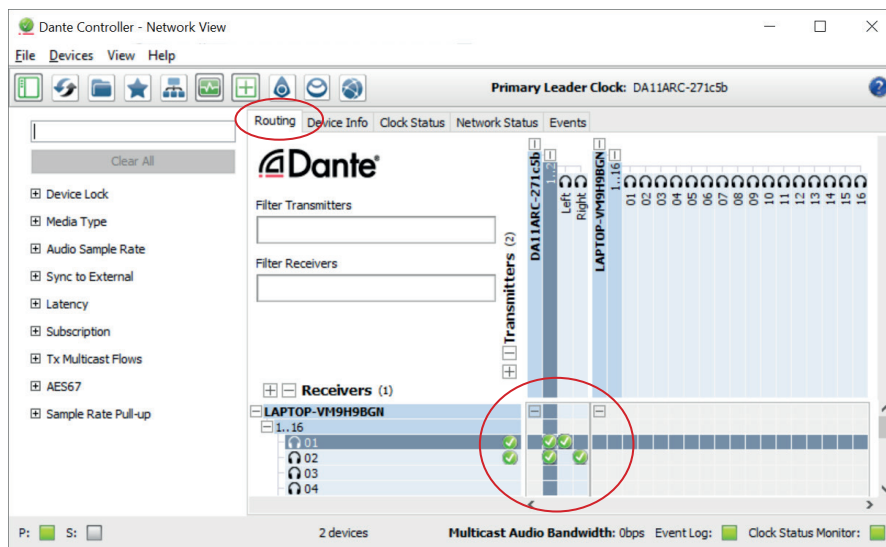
Dante Controller - Network View

File Devices View Help

Primary Leader Clock: DA11ARC-271c5b

Routing Device Info Clock Status Network Status Events

Clear All

Device Lock
Media Type
Audio Sample Rate
Sync to External
Latency
Subscription
Tx Multicast Flows
AES67
Sample Rate Pull-up

Dante

Filter Transmitters

Filter Receivers

Transmitters (2)

DA11ARC-271c5b
1..2
Left
Right
LAPTOP-VM9H9BGN
1..16
01 02 03 04 05 06 07 08 09 10 11 12 13 14 15 16

Receivers (1)

LAPTOP-VM9H9BGN
1..16
01
02
03
04

P: S:

2 devices

Multicast Audio Bandwidth: 0bps Event Log: Clock Status Monitor: